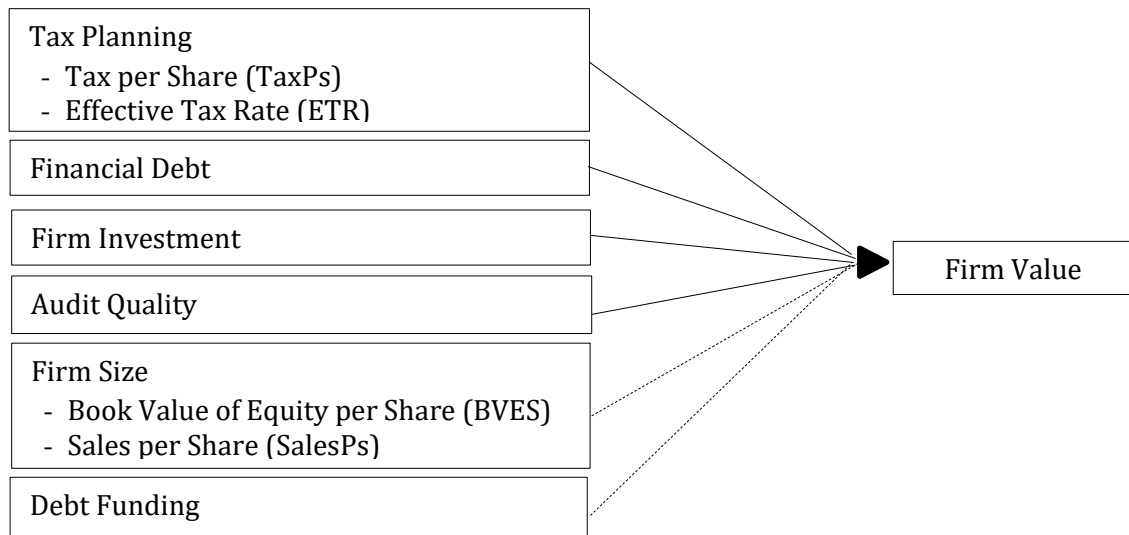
Tax Planning
- Tax per Share (TaxPs)
- Effective Tax Rate (ETR)

Financial Debt

Firm Investment

Audit Quality

Firm Size
- Book Value of Equity per Share (BVES)
- Sales per Share (SalesPs)

Debt Funding

Firm Value